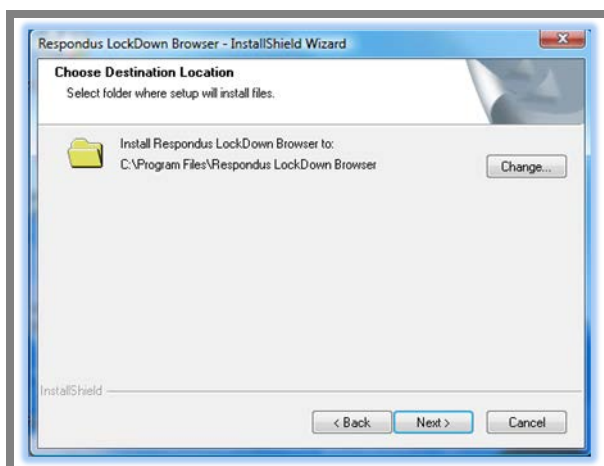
Respondus LockDown Browser - InstallShield Wizard

Choose Destination Location
Select folder where setup will install files.

Install Respondus LockDown Browser to:
C:\Program Files\Respondus LockDown Browser

Change...

InstallShield

< Back
Next >
Cancel